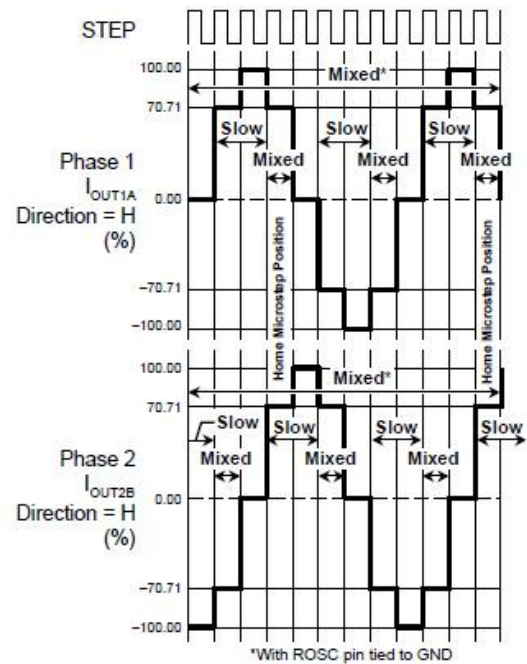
STEP

100.00
70.71
0.00
-70.71
-100.00

Mixed*
Slow
Slow
Slow
Mixed
Mixed
Mixed

Phase 1
$I_{OUT1A}$
Direction = H
(%)

Home Microstep Position
Home Microstep Position

100.00
70.71
0.00
-70.71
-100.00

Mixed*
Slow
Slow
Slow
Slow
Mixed
Mixed
Mixed

Phase 2
$I_{OUT2B}$
Direction = H
(%)

*With ROSC pin tied to GND